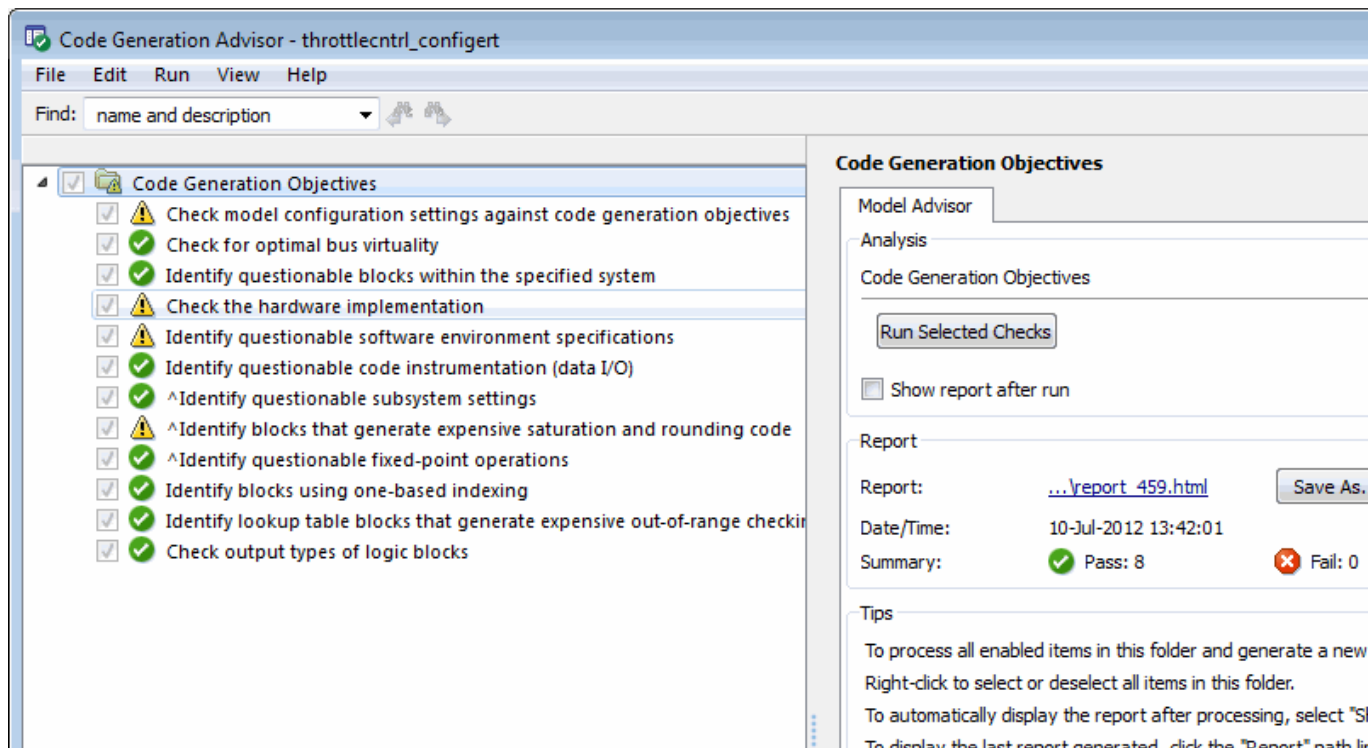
Code Generation Advisor - throttlecntrl_configert

File Edit Run View Help

Find: name and description

Code Generation Objectives
Check model configuration settings against code generation objectives
Check for optimal bus virtuality
Identify questionable blocks within the specified system
Check the hardware implementation
Identify questionable software environment specifications
Identify questionable code instrumentation (data I/O)
^Identify questionable subsystem settings
^Identify blocks that generate expensive saturation and rounding code
^Identify questionable fixed-point operations
Identify blocks using one-based indexing
Identify lookup table blocks that generate expensive out-of-range checkir
Check output types of logic blocks

Code Generation Objectives

Model Advisor

Analysis

Code Generation Objectives

Run Selected Checks

Show report after run

Report

Report: ...\report_459.html Save As.

Date/Time: 10-Jul-2012 13:42:01

Summary: Pass: 8 Fail: 0

Tips

To process all enabled items in this folder and generate a new

Right-click to select or deselect all items in this folder.

To automatically display the report after processing, select "S

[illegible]